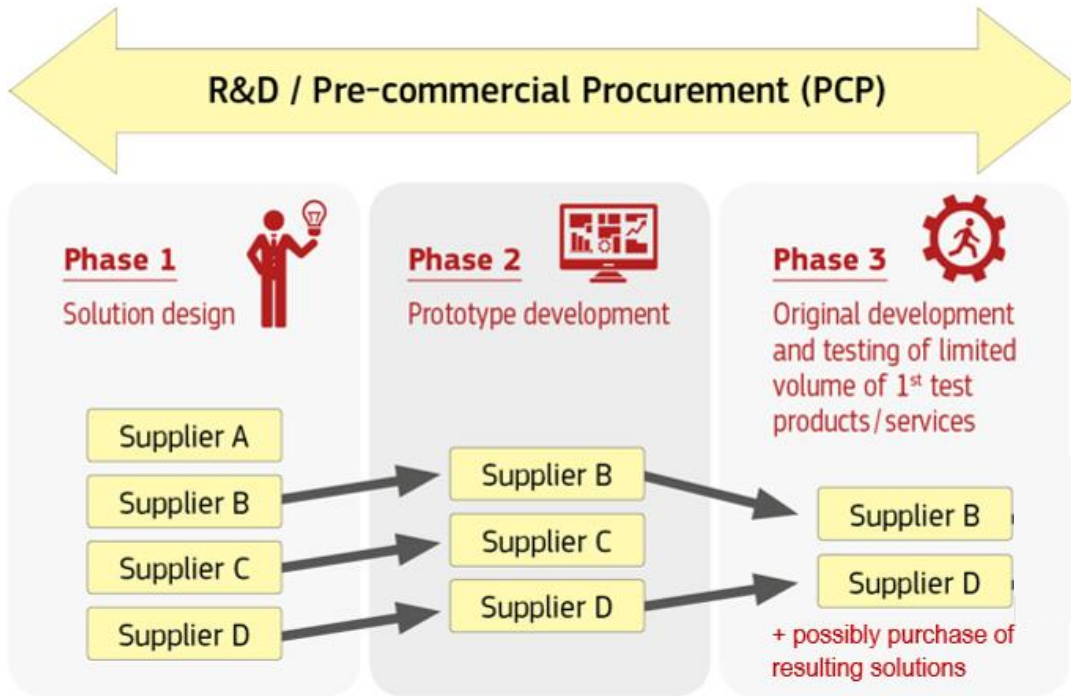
R&D / Pre-commercial Procurement (PCP)

Phase 1
Solution design

Supplier A
Supplier B
Supplier C
Supplier D

Phase 2
Prototype development

Supplier B
Supplier C
Supplier D

Phase 3
Original development and testing of limited volume of 1$^{st}$ test products/services

Supplier B
Supplier D

+ possibly purchase of resulting solutions